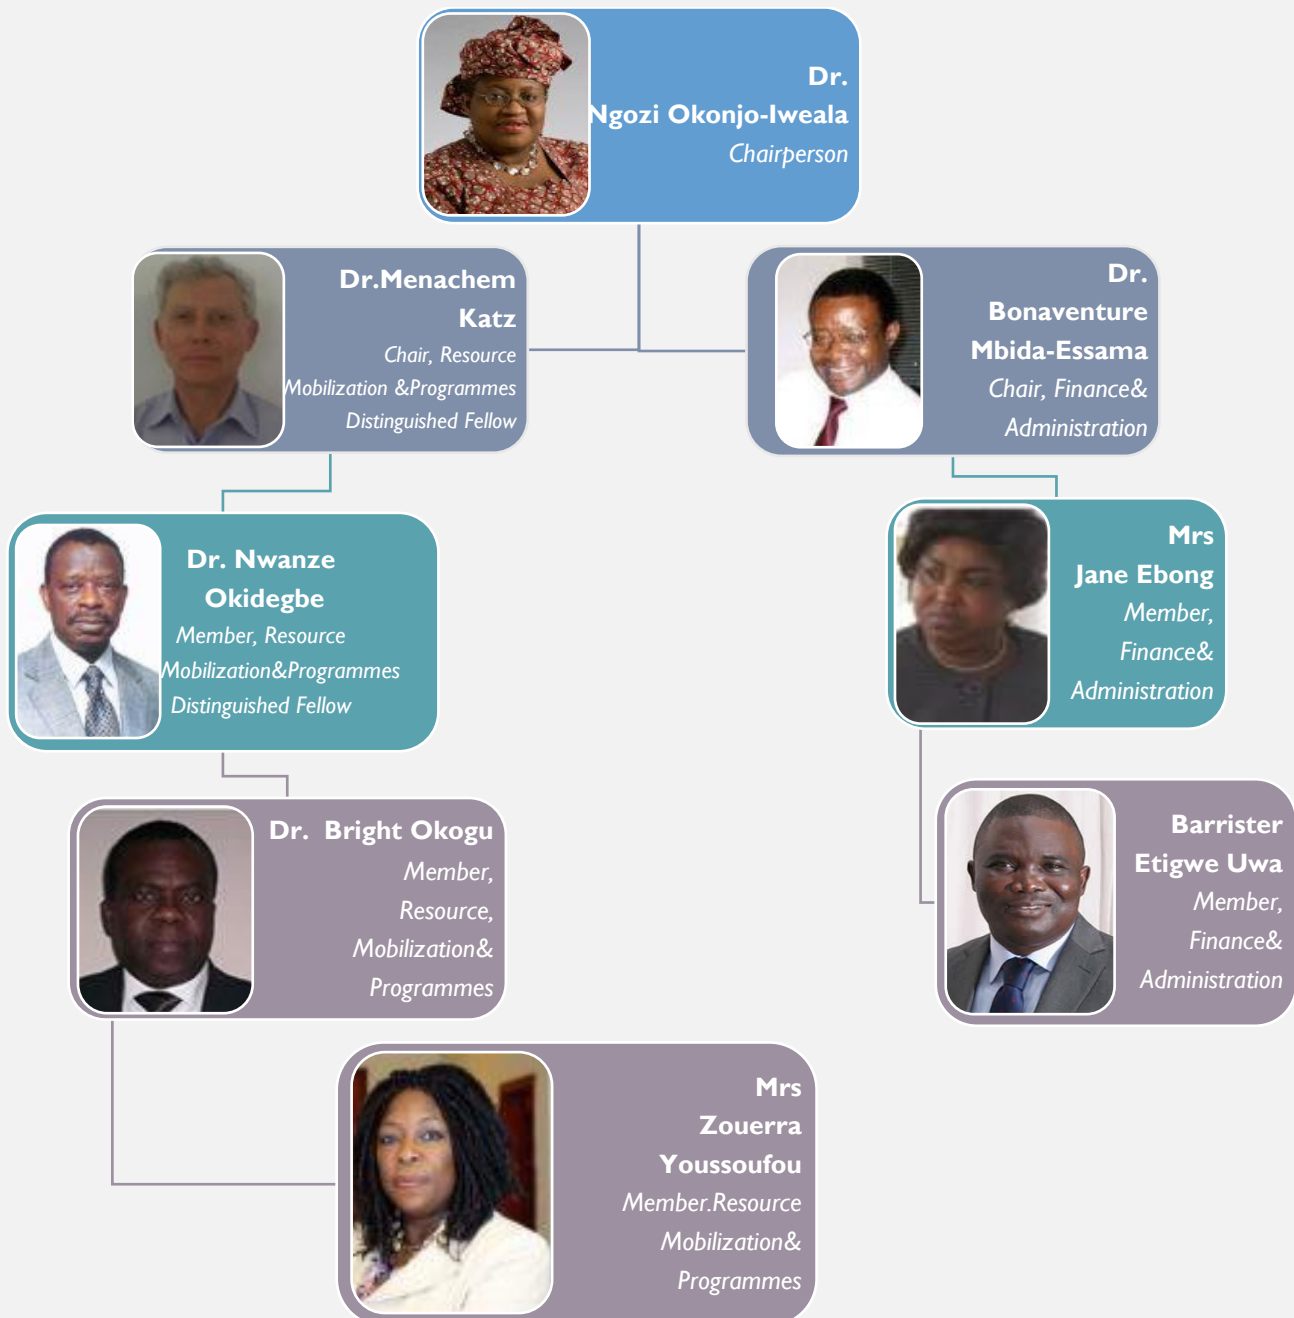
Dr.
Ngozi Okonjo-Iweala
Chairperson

Dr.Menachem Katz
Chair, Resource Mobilization &Programmes Distinguished Fellow

Dr. Bonaventure Mbida-Essama
Chair, Finance& Administration

Dr. Nwanze Okidegbe
Member, Resource Mobilization&Programmes Distinguished Fellow

Mrs Jane Ebong
Member, Finance& Administration

Dr. Bright Okogu
Member, Resource, Mobilization& Programmes

Barrister Etigwe Uwa
Member, Finance& Administration

Mrs Zouerra Youssoufou
Member.Resource Mobilization& Programmes